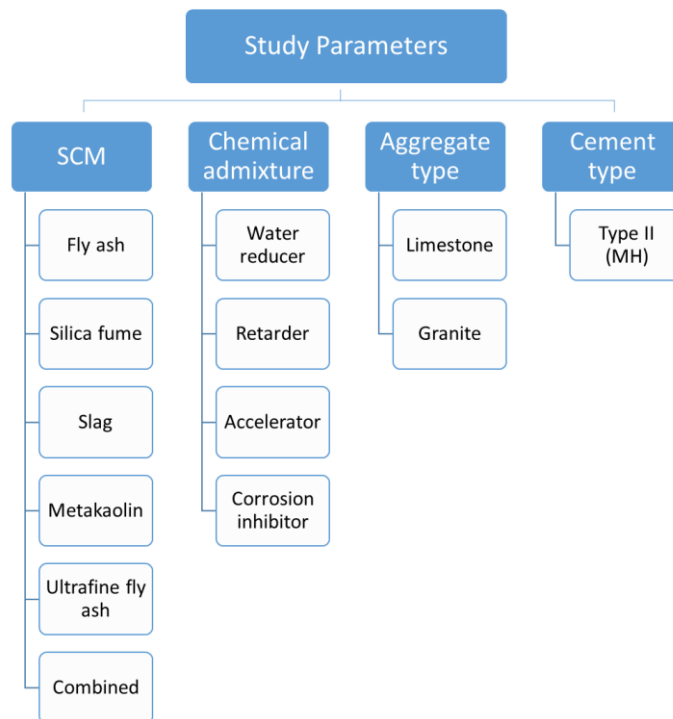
Study Parameters

SCM

Fly ash

Silica fume

Slag

Metakaolin

Ultrafine fly ash

Combined

Chemical admixture

Water reducer

Retarder

Accelerator

Corrosion inhibitor

Aggregate type

Limestone

Granite

Cement type

Type II (MH)